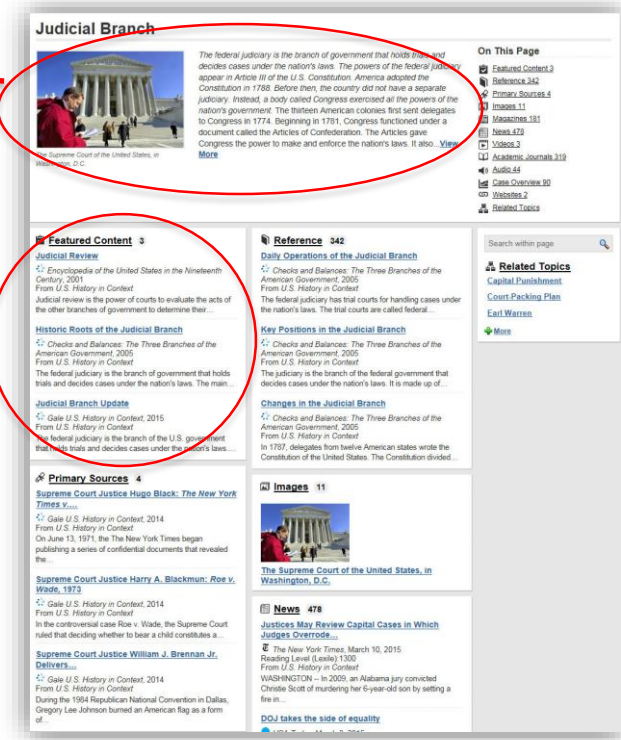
Judicial Branch

The federal judiciary is the branch of government that holds trials and decides cases under the nation's laws. The powers of the federal judiciary appear in Article III of the U.S. Constitution. America adopted the Constitution in 1788. Before then, the country did not have a separate judiciary. Instead, a body called Congress exercised all the powers of the nation's government. The thirteen American colonies first sent delegates to Congress in 1774. Beginning in 1781, Congress functioned under a document called the Articles of Confederation. The Articles gave Congress the power to make and enforce the nation's laws. It also... View More

The Supreme Court of the United States, in Washington, D.C.

On This Page
Featured Content 3
Reference 342
Primary Sources 4
Images 11
Magazines 181
News 478
Videos 3
Academic Journals 319
Audio 44
Case Overview 90
Websites 2
Related Topics

Featured Content 3

Judicial Review
Encyclopedia of the United States in the Nineteenth Century, 2001
From U.S. History in Context
Judicial review is the power of courts to evaluate the acts of the other branches of government to determine their...

Historic Roots of the Judicial Branch
Checks and Balances: The Three Branches of the American Government, 2005
From U.S. History in Context
The federal judiciary is the branch of government that holds trials and decides cases under the nation's laws. The main...

Judicial Branch Update
Gale U.S. History in Context, 2015
From U.S. History in Context
The federal judiciary is the branch of the U.S. government that holds trials and decides cases under the nation's laws...

Reference 342

Daily Operations of the Judicial Branch
Checks and Balances: The Three Branches of the American Government, 2005
From U.S. History in Context
The federal judiciary has trial courts for handling cases under the nation's laws. The trial courts are called federal...

Key Positions in the Judicial Branch
Checks and Balances: The Three Branches of the American Government, 2005
From U.S. History in Context
The judiciary is the branch of the federal government that decides cases under the nation's laws. It is made up of...

Changes in the Judicial Branch
Checks and Balances: The Three Branches of the American Government, 2005
From U.S. History in Context
In 1787, delegates from twelve American states wrote the Constitution of the United States. The Constitution divided...

Search within page

Related Topics
Capital Punishment
Court-Packing Plan
Earl Warren
More

Primary Sources 4

Supreme Court Justice Hugo Black: The New York Times v....
Gale U.S. History in Context, 2014
From U.S. History in Context
On June 13, 1971, the The New York Times began publishing a series of confidential documents that revealed the...

Supreme Court Justice Harry A. Blackmun: Roe v. Wade, 1973
Gale U.S. History in Context, 2014
From U.S. History in Context
In the controversial case Roe v. Wade, the Supreme Court ruled that deciding whether to bear a child constitutes a...

Supreme Court Justice William J. Brennan Jr. Delivers...
Gale U.S. History in Context, 2014
From U.S. History in Context
During the 1984 Republican National Convention in Dallas, Gregory Lee Johnson burned an American flag as a form of...

Images 11

The Supreme Court of the United States, in Washington, D.C.

News 478

Justices May Review Capital Cases in Which Judges Overrode...
The New York Times, March 10, 2015
Reading Level (Lexile):1300
From U.S. History in Context
WASHINGTON -- In 2009, an Alabama jury convicted Christie Scott of murdering her 6-year-old son by setting a fire in...

DOJ takes the side of equality
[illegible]